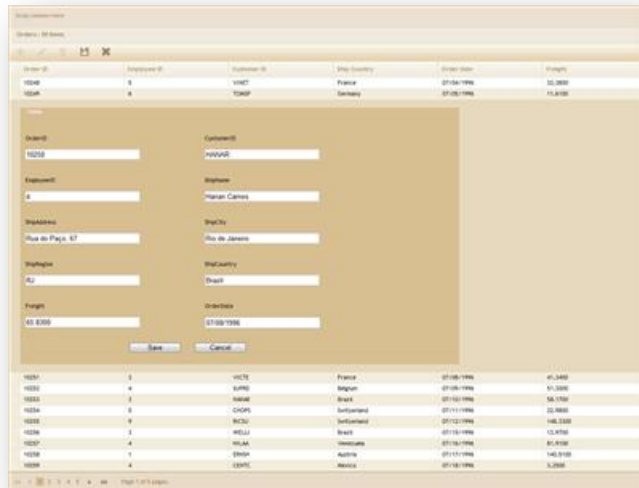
Order ID | Employee ID | Customer ID | Ship Country | Order Date | Freight

| Order ID | Employee ID | Customer ID | Ship Country | Order Date | Freight |
|---|---|---|---|---|---|
| 10248 | 5 | VINET | France | 07/04/1996 | 32.3800 |
| 10249 | 6 | TOMSP | Germany | 07/05/1996 | 11.6100 |

OrderID
10250

CustomerID
HANAR

EmployeeID
4

ShipName
Hanari Carnes

ShipAddress
Rua do Paço, 67

ShipCity
Rio de Janeiro

ShipRegion
RJ

ShipCountry
Brazil

Freight
65.8300

OrderDate
07/08/1996

Save Cancel

| | | | | | |
|---|---|---|---|---|---|
| 10251 | 3 | VICTE | France | 07/08/1996 | 41.3400 |
| 10252 | 4 | SUPRD | Belgium | 07/09/1996 | 51.3000 |
| 10253 | 3 | HANAR | Brazil | 07/10/1996 | 58.1700 |
| 10254 | 5 | CHOPS | Switzerland | 07/11/1996 | 22.9800 |
| 10255 | 9 | RICSU | Switzerland | 07/12/1996 | 148.3300 |
| 10256 | 3 | WELLI | Brazil | 07/15/1996 | 13.9700 |
| 10257 | 4 | HILAA | Venezuela | 07/16/1996 | 81.9100 |
| 10258 | 1 | ERNSH | Austria | 07/17/1996 | 140.5100 |
| 10259 | 4 | CENTC | Mexico | 07/18/1996 | 3.2500 |

1 2 3 4 5 Page 1 of 5 pages